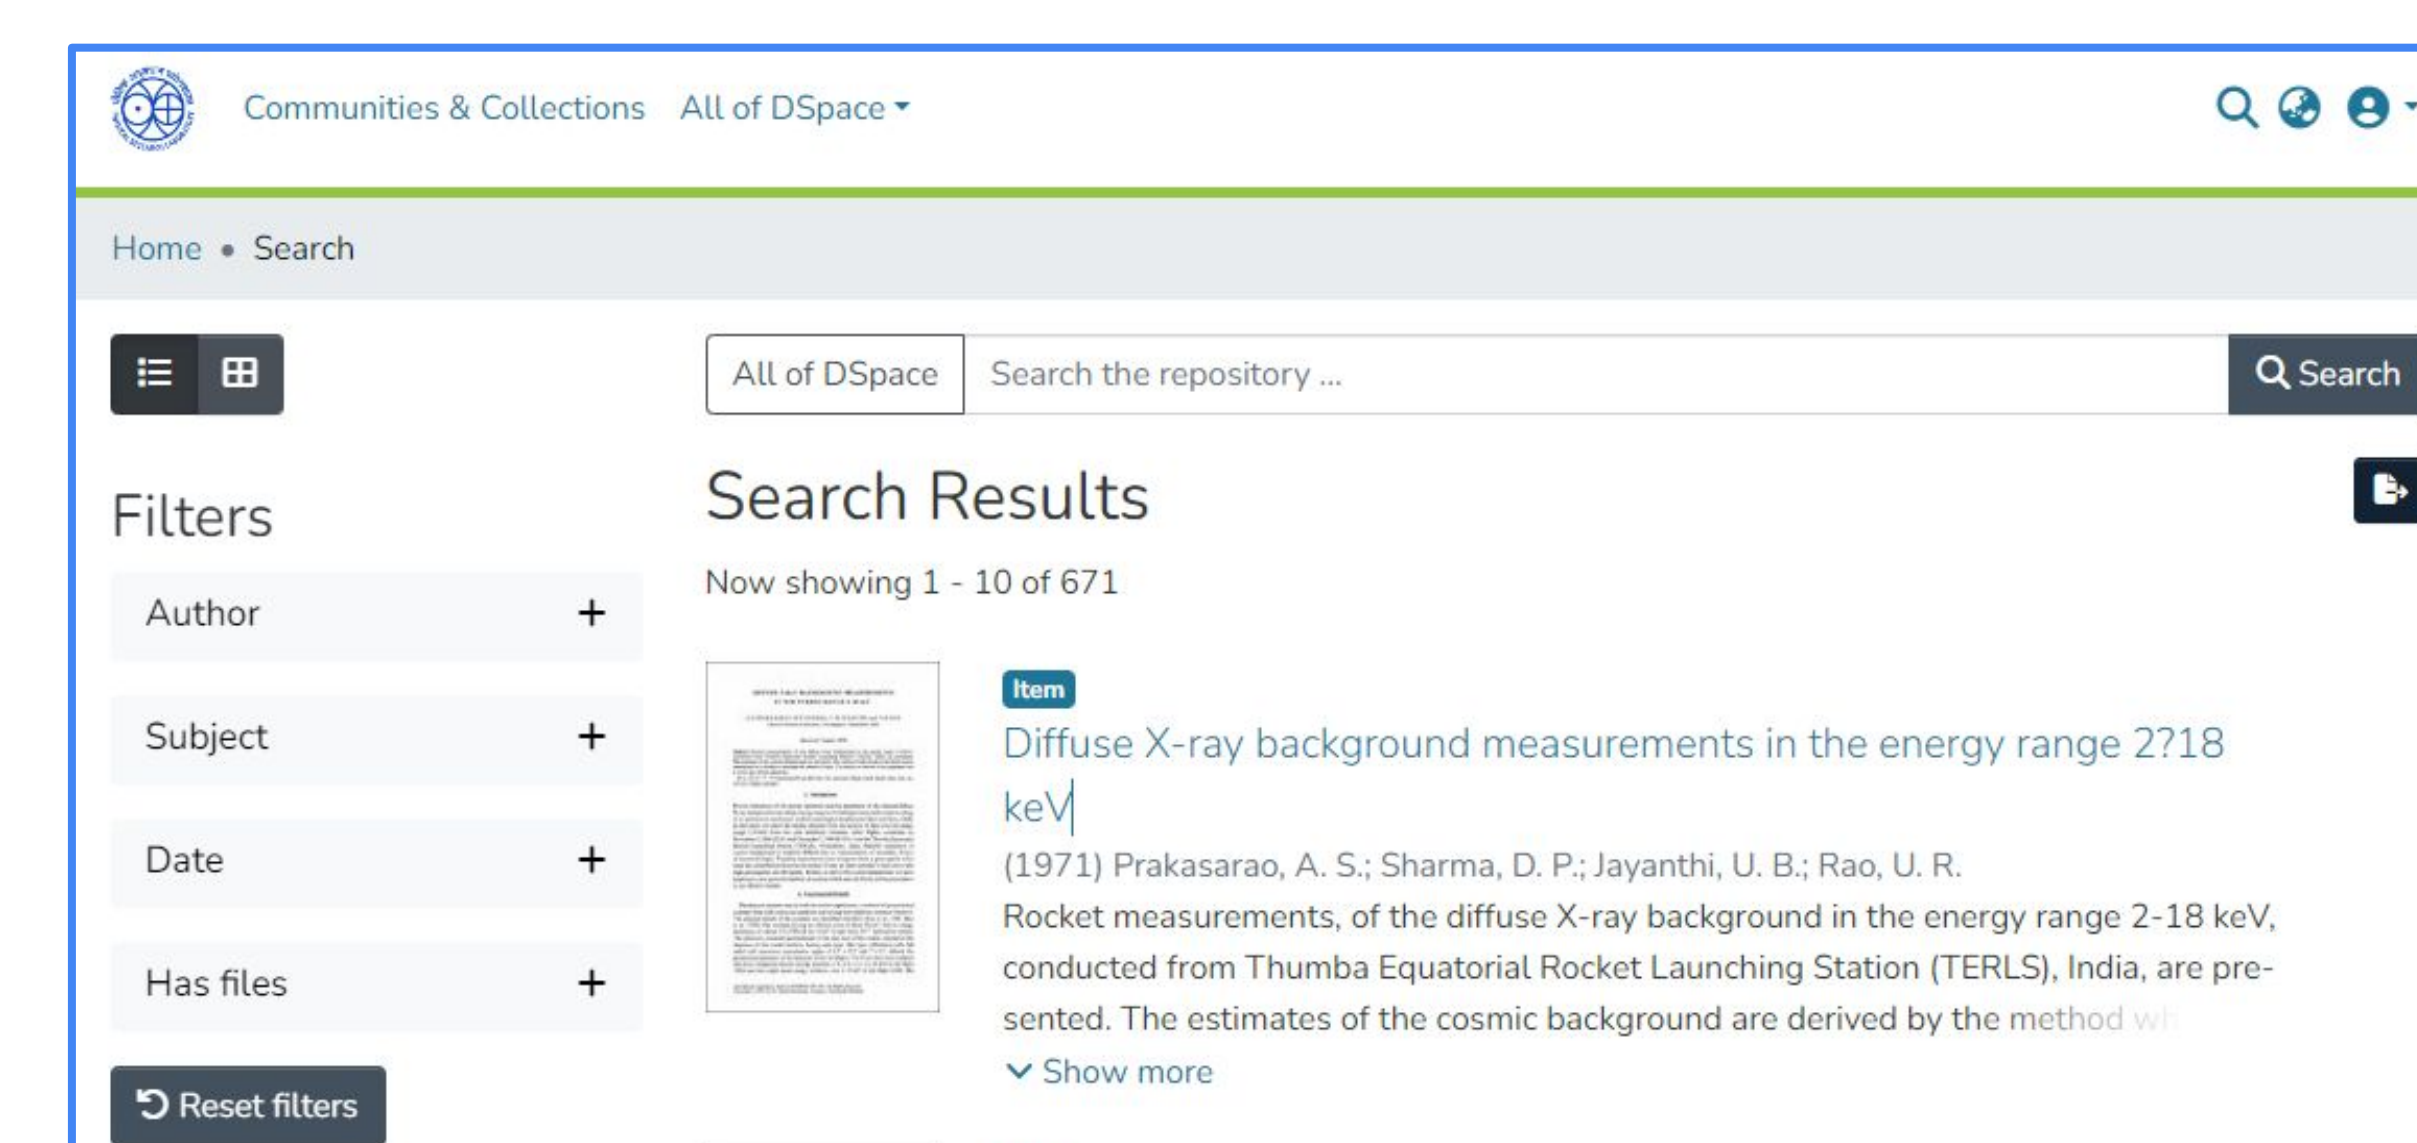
Communities & Collections All of DSpace

Home • Search

All of DSpace Search the repository ... Search

Filters

Author +

Subject +

Date +

Has files +

Reset filters

Search Results

Now showing 1 - 10 of 671

Item

Diffuse X-ray background measurements in the energy range 2?18 keV

(1971) Prakasarao, A. S.; Sharma, D. P.; Jayanthi, U. B.; Rao, U. R.

Rocket measurements, of the diffuse X-ray background in the energy range 2-18 keV, conducted from Thumba Equatorial Rocket Launching Station (TERLS), India, are presented. The estimates of the cosmic background are derived by the method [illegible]

Show more